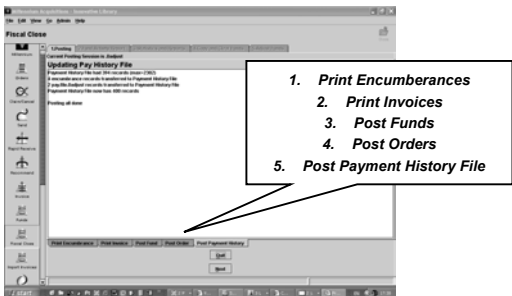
Fiscal Close

Updating Pay History File

Payment History file had 394 records

Posting all done

1. Print Encumberances
2. Print Invoices
3. Post Funds
4. Post Orders
5. Post Payment History File

Print Encumberances | Print Invoice | Post Fund | Post Order | Post Payment History

Quit

Next